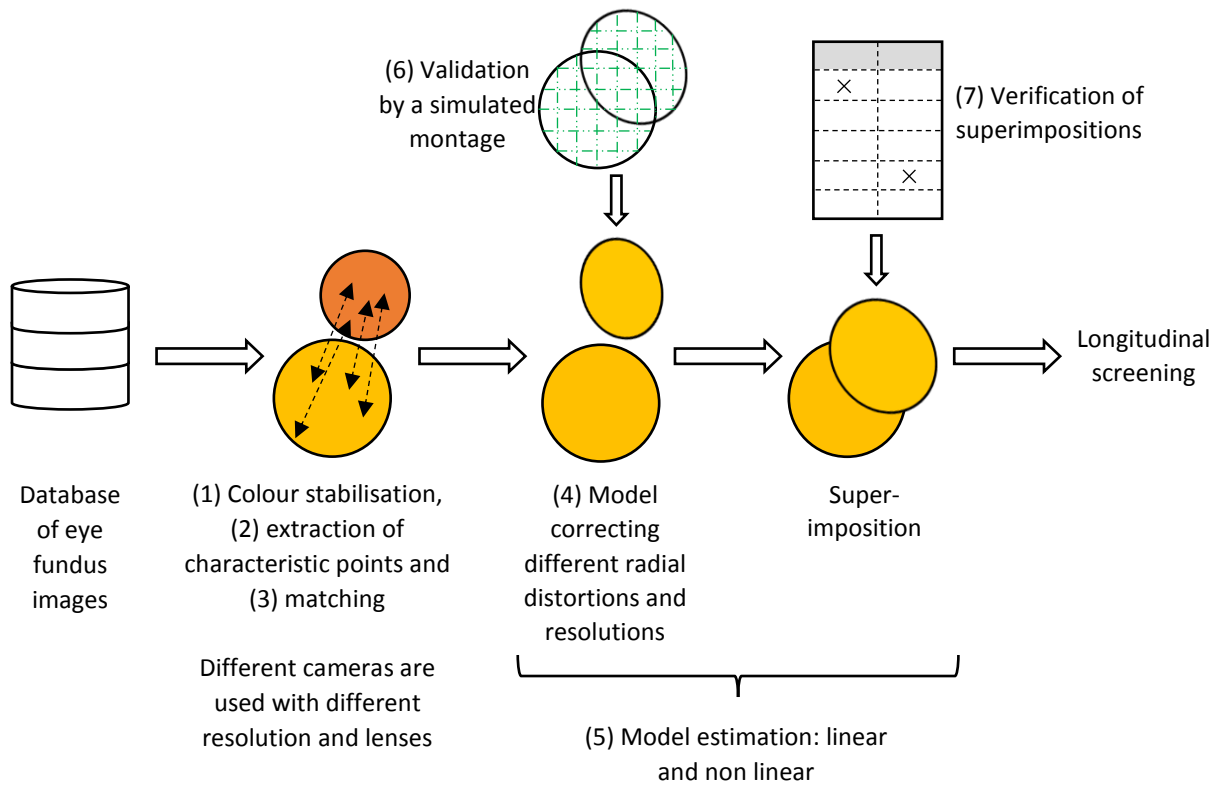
(6) Validation by a simulated montage

(7) Verification of superimpositions

Longitudinal screening

Database of eye fundus images

(1) Colour stabilisation, (2) extraction of characteristic points and (3) matching

Different cameras are used with different resolution and lenses

(4) Model correcting different radial distortions and resolutions

Super-imposition

(5) Model estimation: linear and non linear